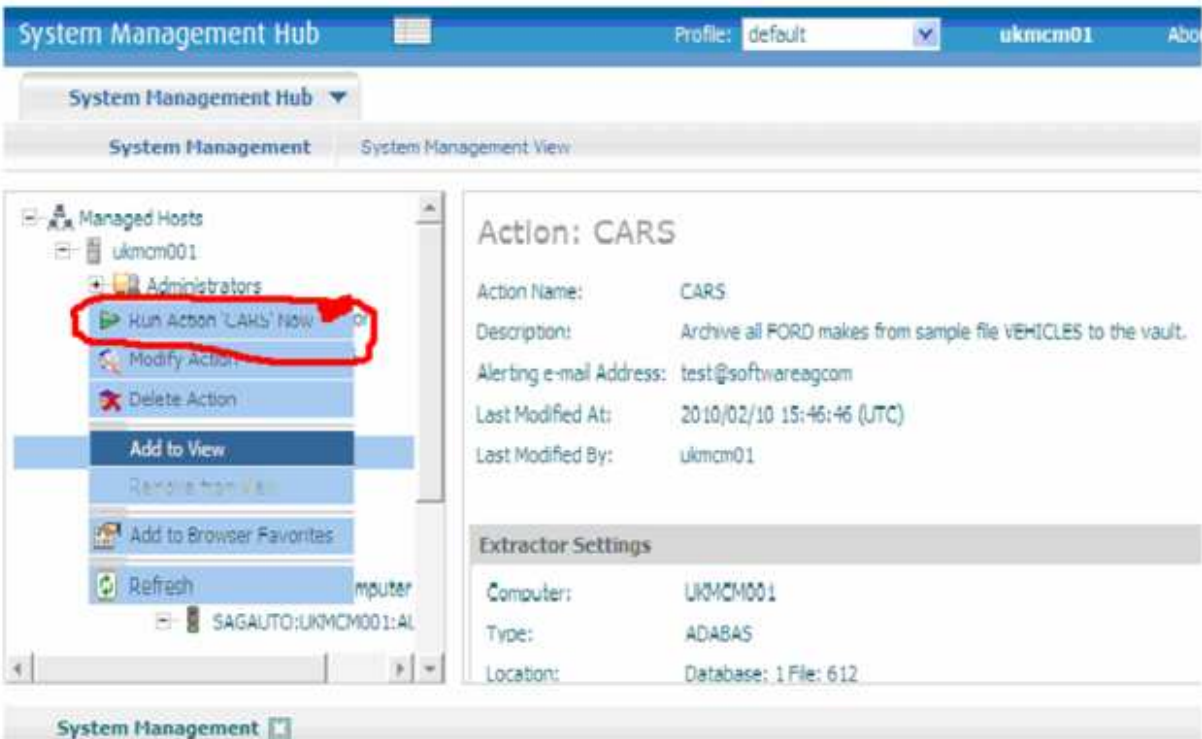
System Management Hub

Profile: default

ukmcm01

Abo

System Management Hub

System Management

System Management View

Managed Hosts

ukmcm001

Administrators

Run Action 'CARS' Now

Modify Action

Delete Action

Add to View

Remove from View

Add to Browser Favorites

Refresh

mputer

SAGAUTO:UKMCM001:AL

Action: CARS

| Action Name: | CARS |
|---|---|
| Description: | Archive all FORD makes from sample file VEHICLES to the vault. |
| Alerting e-mail Address: | test@softwareagcom |
| Last Modified At: | 2010/02/10 15:46:46 (UTC) |
| Last Modified By: | ukmcm01 |

Extractor Settings

| Computer: | UKMCM001 |
|---|---|
| Type: | ADABAS |
| Location: | Database: 1 File: 612 |

System Management